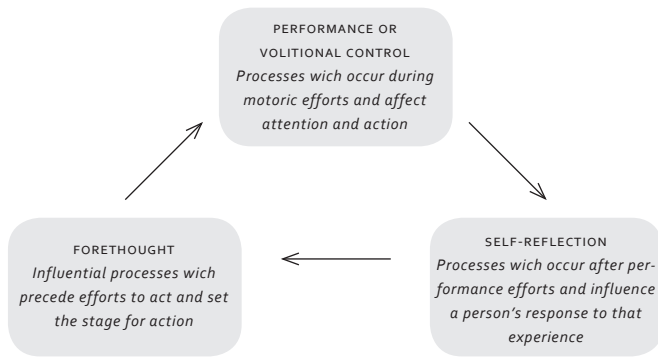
PERFORMANCE OR VOLITIONAL CONTROL
*Processes wich occur during motoric efforts and affect attention and action*

SELF-REFLECTION
*Processes wich occur after performance efforts and influence a person's response to that experience*

FORETHOUGHT
*Influential processes wich precede efforts to act and set the stage for action*